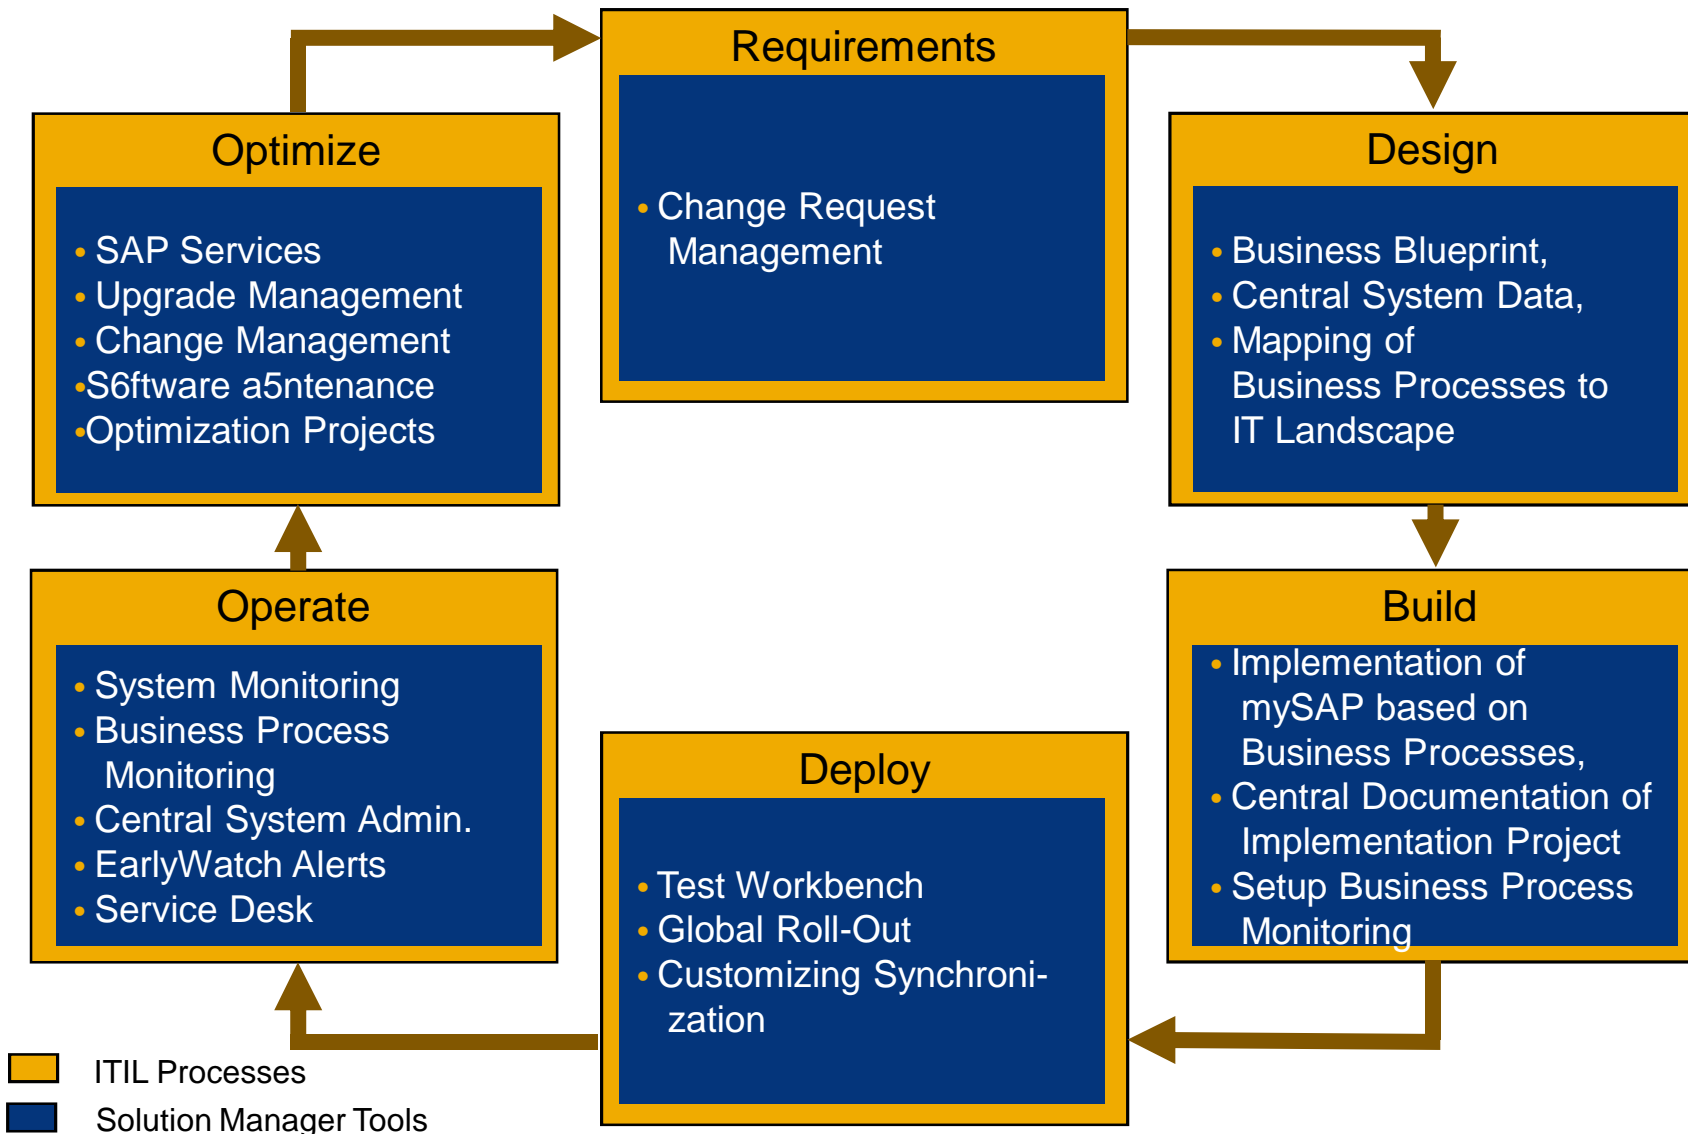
Requirements

• Change Request Management

Design

• Business Blueprint,
• Central System Data,
• Mapping of Business Processes to IT Landscape

Build

• Implementation of mySAP based on Business Processes,
• Central Documentation of Implementation Project
• Setup Business Process Monitoring

Deploy

• Test Workbench
• Global Roll-Out
• Customizing Synchronization

Operate

• System Monitoring
• Business Process Monitoring
• Central System Admin.
• EarlyWatch Alerts
• Service Desk

Optimize

• SAP Services
• Upgrade Management
• Change Management
•S6ftware a5ntenance
•Optimization Projects

ITIL Processes
Solution Manager Tools